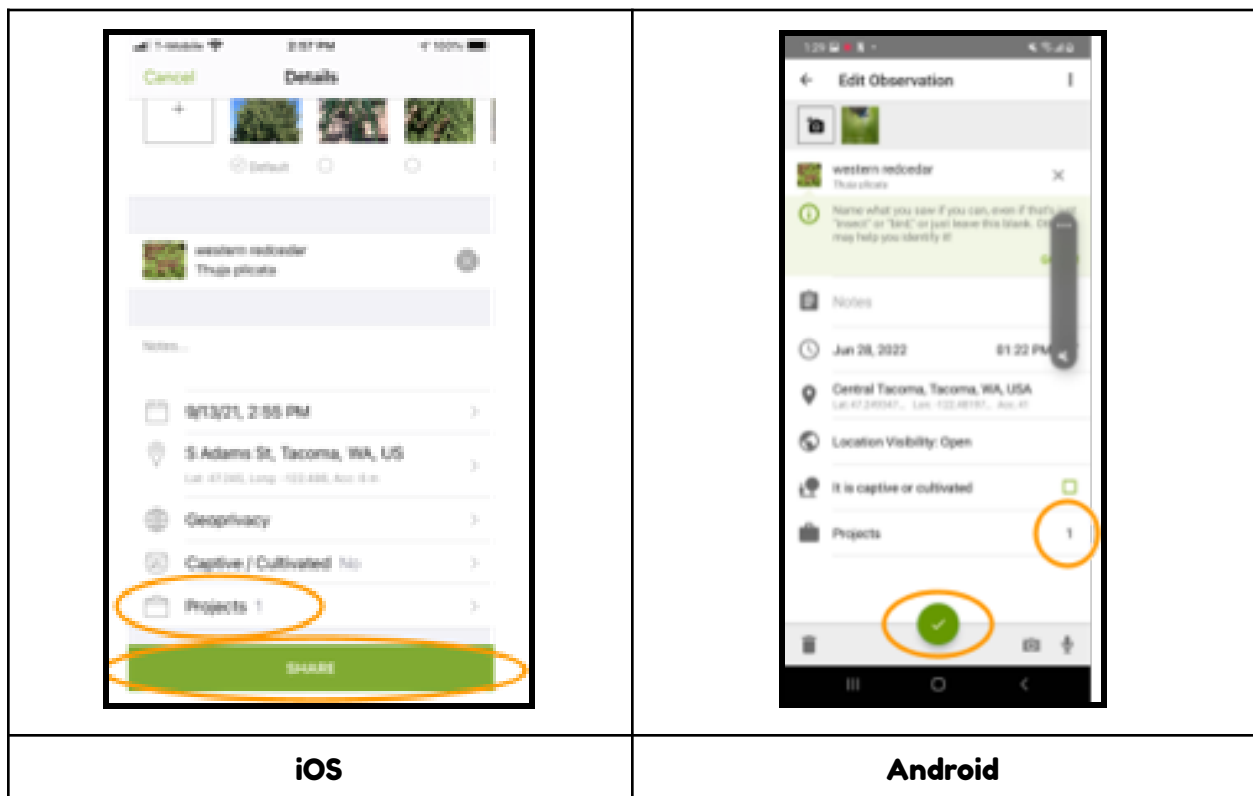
| T-Mobile 2:57 PM 100% Cancel Details + Default western redcedar Thuja plicata Notes... 9/13/21, 2:55 PM S Adams St, Tacoma, WA, US Lat: 47.240, Long: -122.486, Acc: 4 m Geoprivacy Captive / Cultivated No Projects 1 SHARE | 1:29 Edit Observation western redcedar Thuja plicata Name what you saw if you can, even if that's just "insect" or "bird", or just leave this blank. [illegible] may help you identify it! Notes Jun 28, 2022 01:22 PM Central Tacoma, Tacoma, WA, USA Lat: 47.249347... Lon: -122.48197... Acc: 41 Location Visibility: Open It is captive or cultivated Projects 1 |
|---|---|
| iOS | Android |